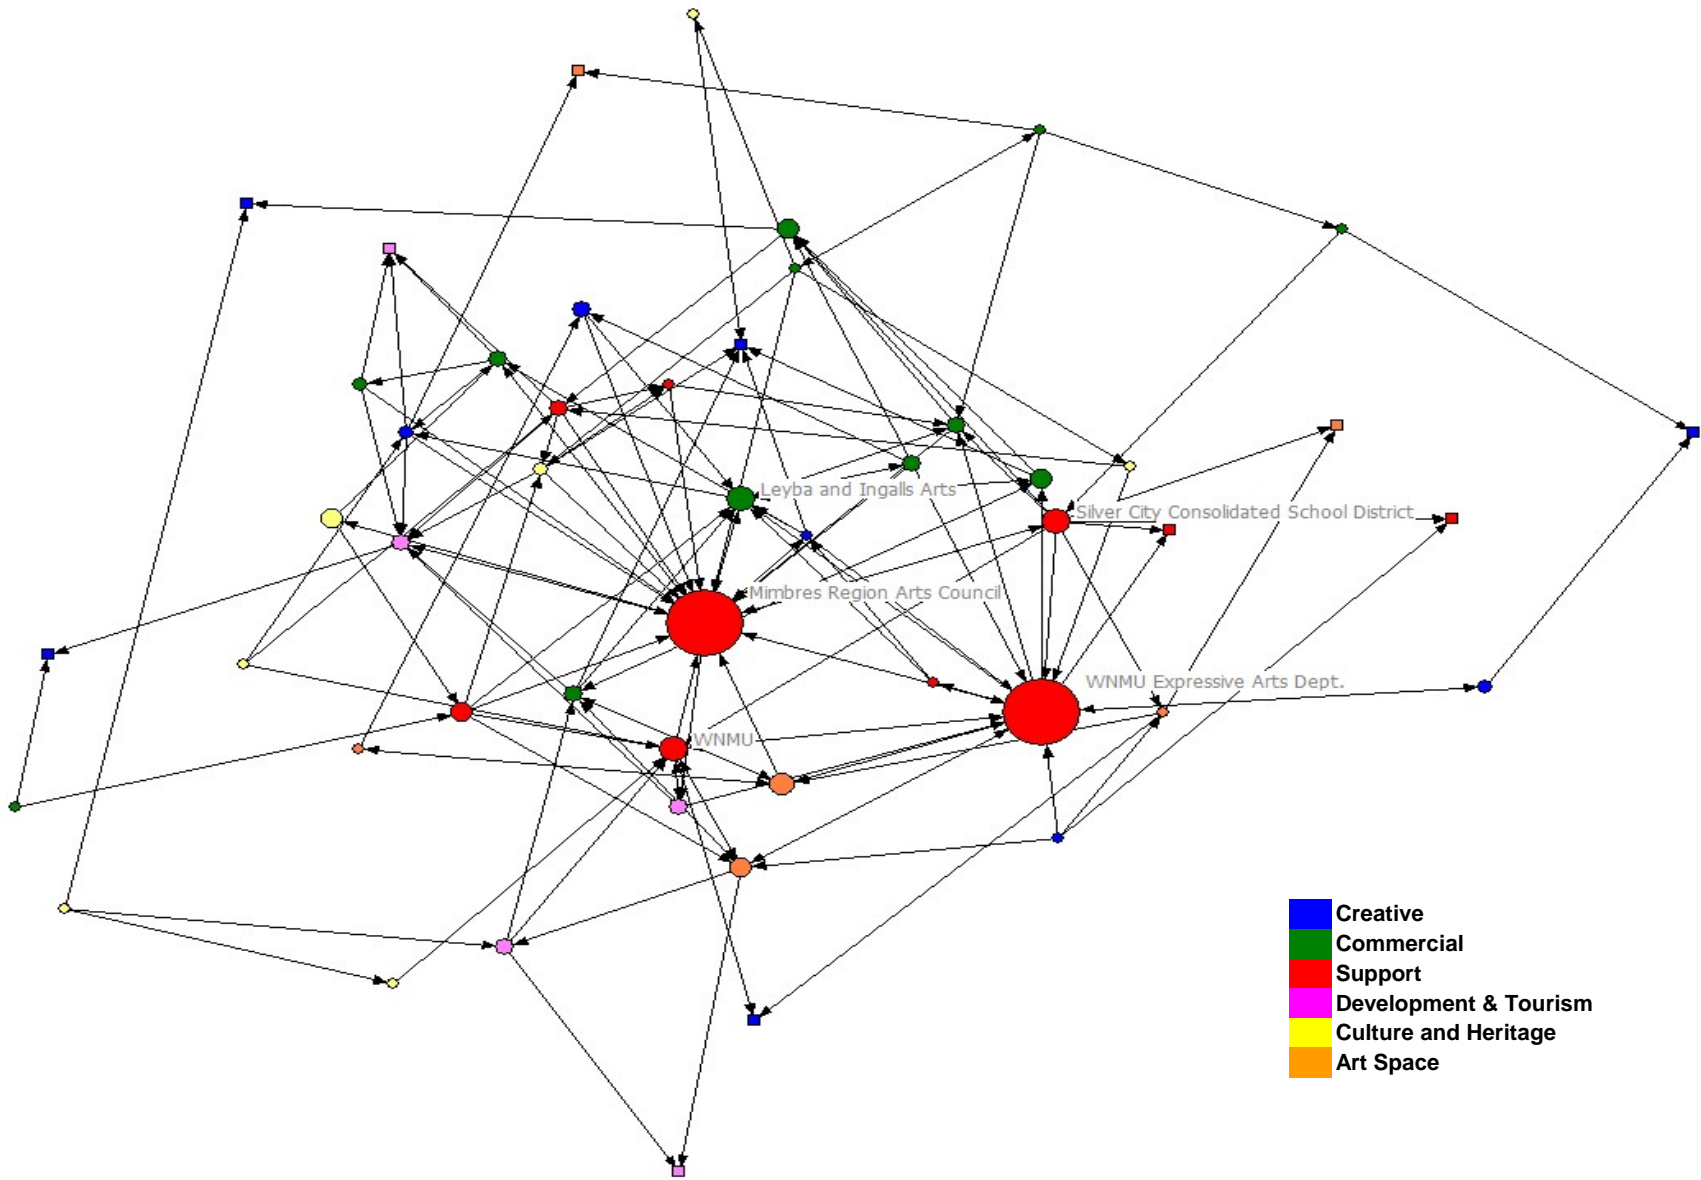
Leyba and Ingalls Arts
Silver City Consolidated School District
Mimbres Region Arts Council
WNMU Expressive Arts Dept.
WNMU

Creative
Commercial
Support
Development & Tourism
Culture and Heritage
Art Space